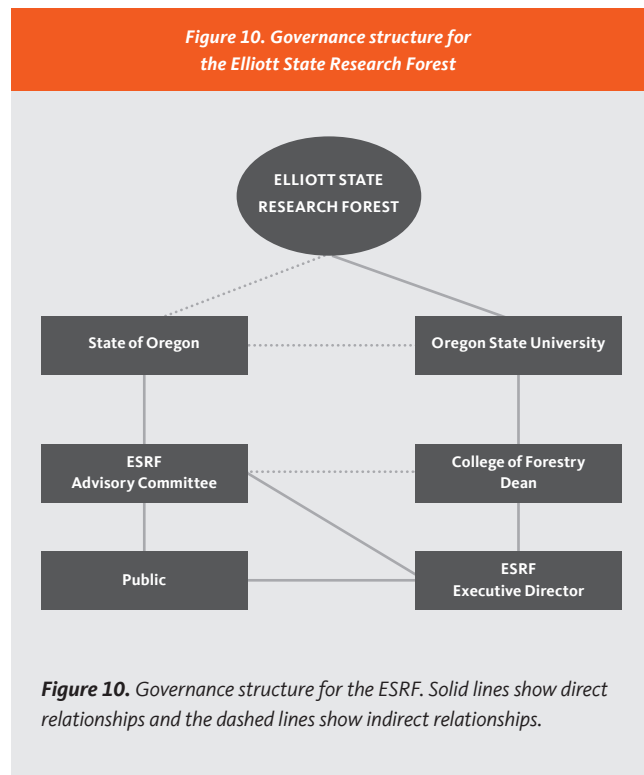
Figure 10. Governance structure for the Elliott State Research Forest

ELLIOTT STATE RESEARCH FOREST

State of Oregon

Oregon State University

ESRF Advisory Committee

College of Forestry Dean

Public

ESRF Executive Director

**Figure 10.** Governance structure for the ESRF. Solid lines show direct relationships and the dashed lines show indirect relationships.